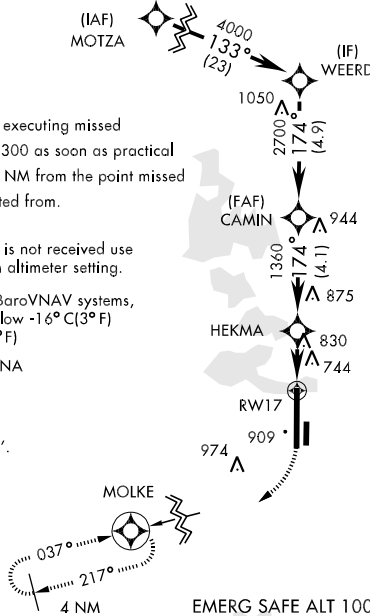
(IAF)
MOTZA

4000
133°
(23)

(IF)
WEERD

1050

2700
174°
(4.9)

executing missed
300 as soon as practical
NM from the point missed
ted from.

is not received use
altimeter setting.

BaroVNAV systems,
low -16° C(3° F)
°F)

NA

(FAF)
CAMIN

944

1360
174°
(4.1)

875

HEKMA

830

744

RW17

909

974

MOLKE

037°

217°

4 NM

EMERG SAFE ALT 100